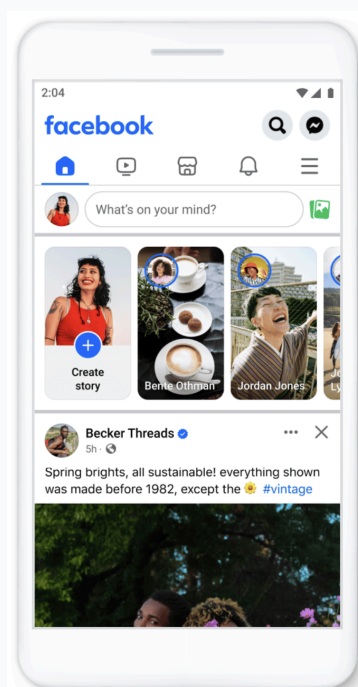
2:04

facebook

What's on your mind?

Create story

Bente Othman

Jordan Jones

Jo Ly

Becker Threads
5h ·

Spring brights, all sustainable! everything shown was made before 1982, except the 🌼 #vintage